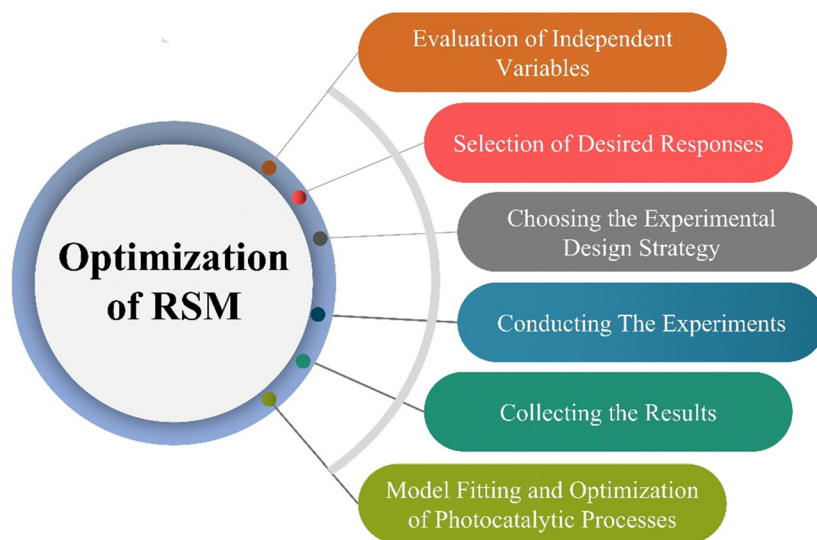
Optimization of RSM

Evaluation of Independent Variables

Selection of Desired Responses

Choosing the Experimental Design Strategy

Conducting The Experiments

Collecting the Results

Model Fitting and Optimization of Photocatalytic Processes